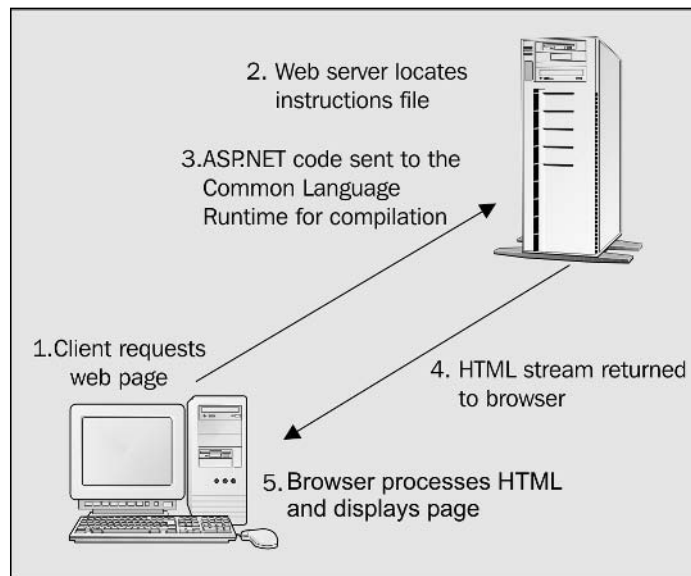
2. Web server locates instructions file

3.ASP.NET code sent to the Common Language Runtime for compilation

1.Client requests web page

4. HTML stream returned to browser

5. Browser processes HTML and displays page